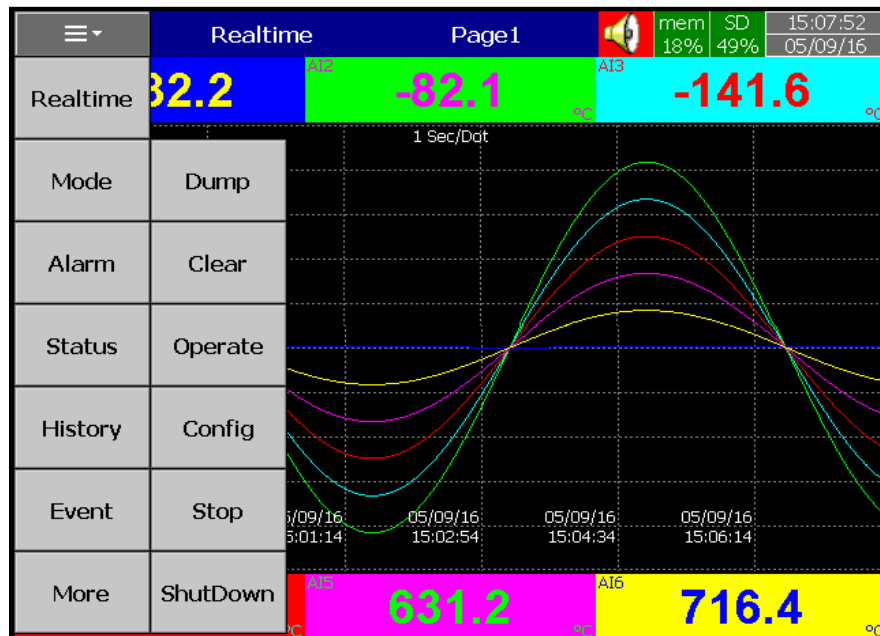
≡▾ Realtime Page1 mem 18% SD 49% 15:07:52 05/09/16

Realtime 32.2

AI2 -82.1 °C

AI3 -141.6 °C

1 Sec/Dot

Mode Dump

Alarm Clear

Status Operate

History Config

Event Stop

More ShutDown

5/09/16 5:01:14

05/09/16 15:02:54

05/09/16 15:04:34

05/09/16 15:06:14

AI5 631.2 °C

AI6 716.4 °C